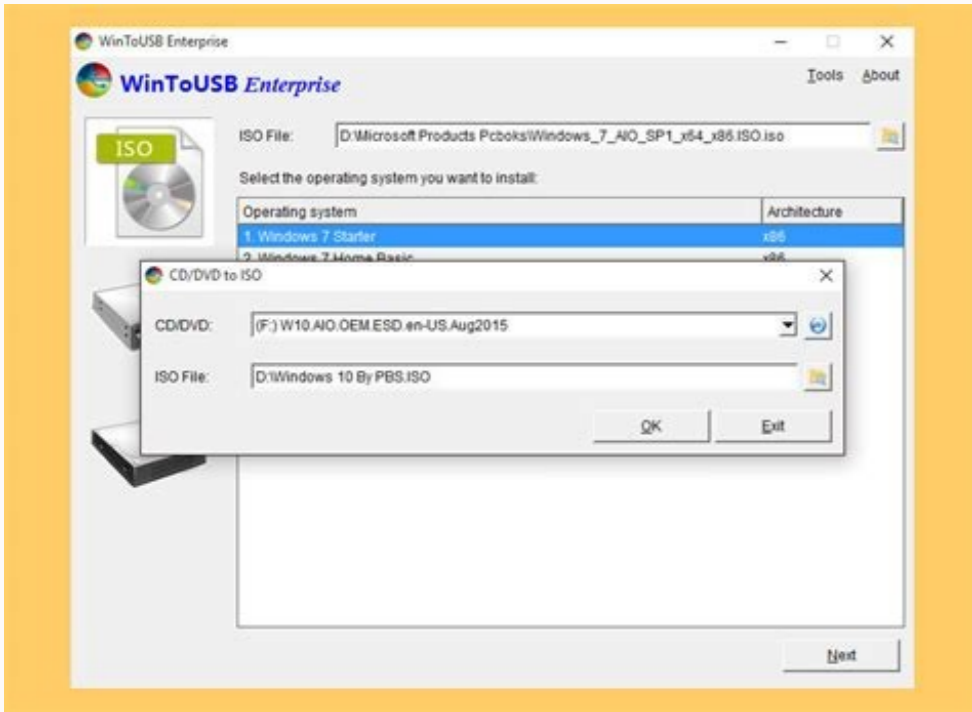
WinToUSB Enterprise

WinToUSB Enterprise

Tools About

ISO

ISO File: D:\Microsoft Products Pcboks\Windows_7_AIO_SP1_x64_x86.ISO.iso

Select the operating system you want to install:

| Operating system | Architecture |
|---|---|
| 1. Windows 7 Starter | x86 |
| 2. Windows 7 Home Basic | x86 |

CD/DVD to ISO

CD/DVD: (F:) W10.AIO.OEM.ESD.en-US.Aug2015

ISO File: D:\Windows 10 By PBS.ISO

OK Exit

Next